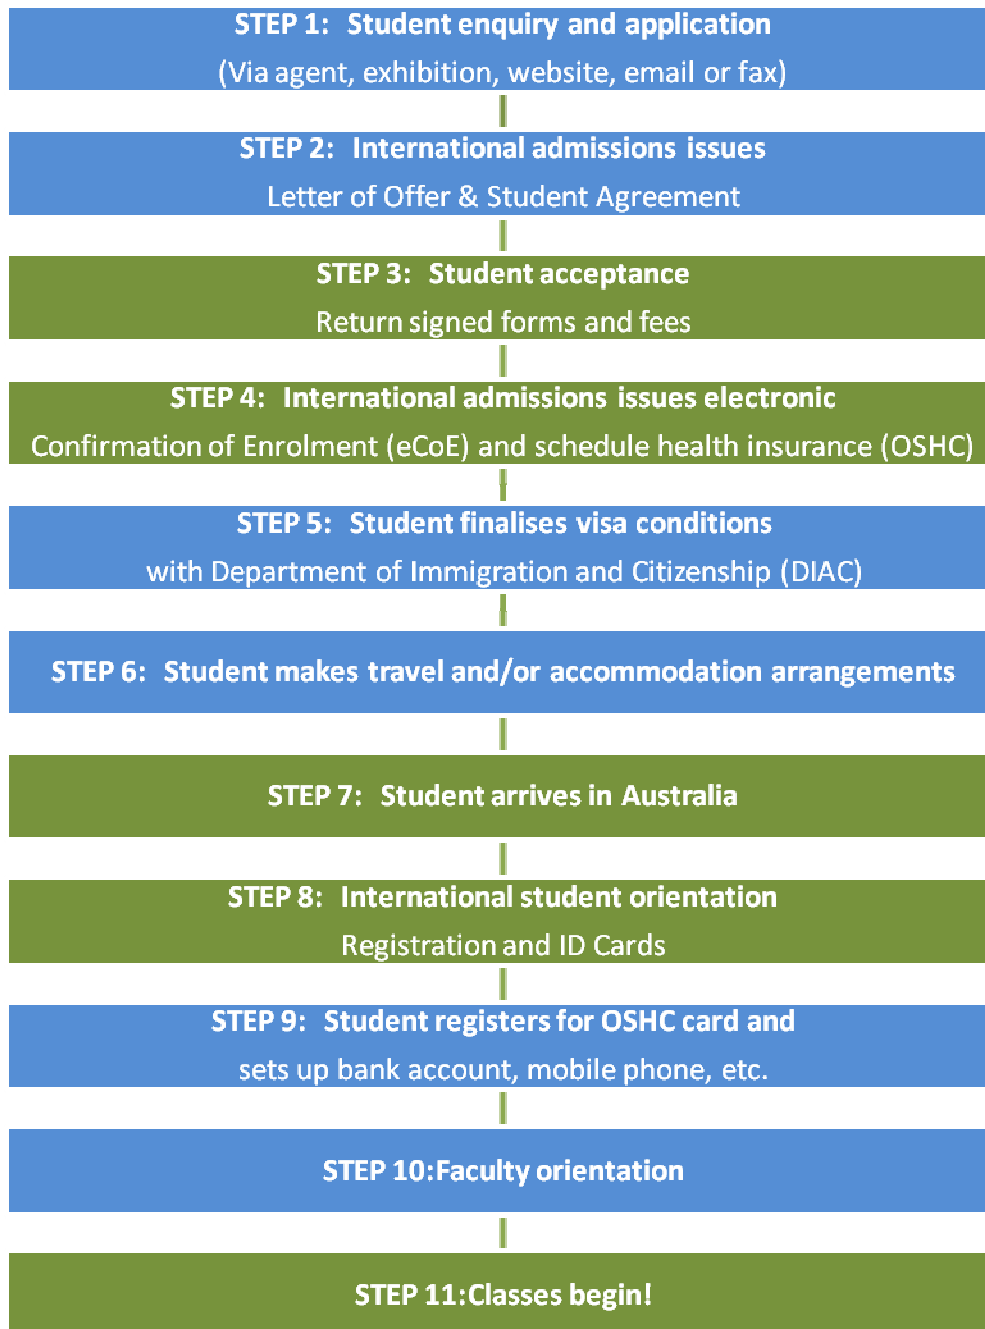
STEP 1: Student enquiry and application
(Via agent, exhibition, website, email or fax)

STEP 2: International admissions issues
Letter of Offer & Student Agreement

STEP 3: Student acceptance
Return signed forms and fees

STEP 4: International admissions issues electronic
Confirmation of Enrolment (eCoE) and schedule health insurance (OSHC)

STEP 5: Student finalises visa conditions
with Department of Immigration and Citizenship (DIAC)

STEP 6: Student makes travel and/or accommodation arrangements

STEP 7: Student arrives in Australia

STEP 8: International student orientation
Registration and ID Cards

STEP 9: Student registers for OSHC card and
sets up bank account, mobile phone, etc.

STEP 10:Faculty orientation

STEP 11:Classes begin!